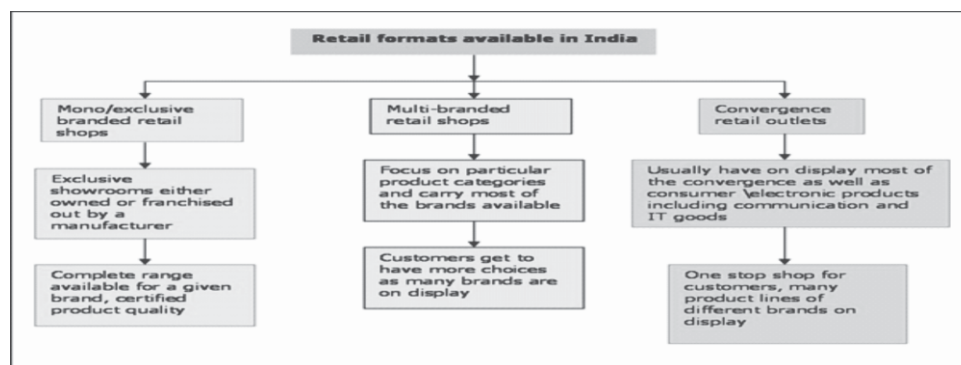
Retail formats available in India

Mono/exclusive branded retail shops

Exclusive showrooms either owned or franchised out by a manufacturer

Complete range available for a given brand, certified product quality

Multi-branded retail shops

Focus on particular product categories and carry most of the brands available

Customers get to have more choices as many brands are on display

Convergence retail outlets

Usually have on display most of the convergence as well as consumer \electronic products including communication and IT goods

One stop shop for customers, many product lines of different brands on display